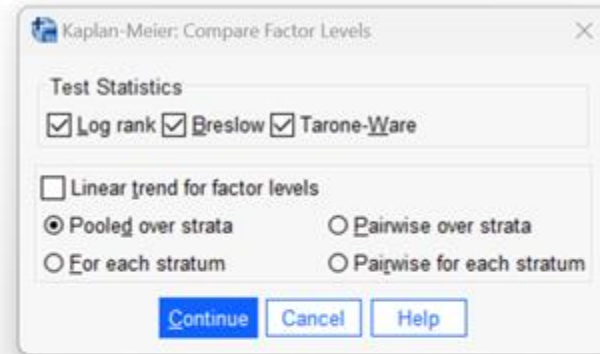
Kaplan-Meier: Compare Factor Levels

Test Statistics

Log rank Breslow Tarone-Ware

Linear trend for factor levels

Pooled over strata

Pairwise over strata

For each stratum

Pairwise for each stratum

Continue Cancel Help